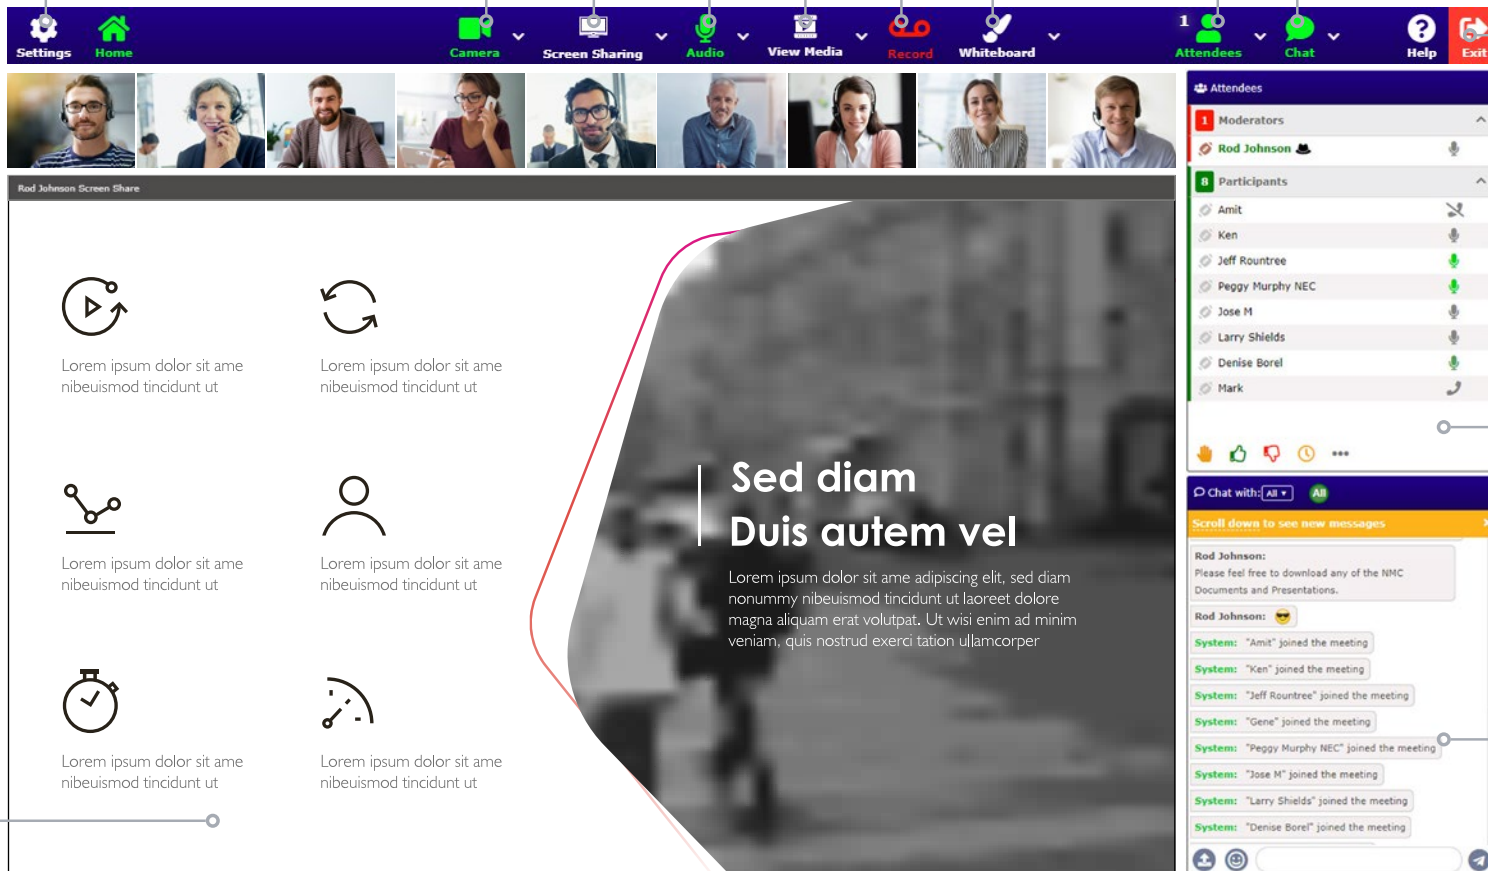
Settings Home Camera Screen Sharing Audio View Media Record Whiteboard 1 Attendees Chat Help Exit

Rod Johnson Screen Share

Lorem ipsum dolor sit ame nibeuismod tincidunt ut

Lorem ipsum dolor sit ame nibeuismod tincidunt ut

Lorem ipsum dolor sit ame nibeuismod tincidunt ut

Lorem ipsum dolor sit ame nibeuismod tincidunt ut

Lorem ipsum dolor sit ame nibeuismod tincidunt ut

Lorem ipsum dolor sit ame nibeuismod tincidunt ut

Sed diam
Duis autem vel

Lorem ipsum dolor sit ame adipiscing elit, sed diam nonummy nibeuismod tincidunt ut laoreet dolore magna aliquam erat volutpat. Ut wisi enim ad minim veniam, quis nostrud exerci tation ullamcorper

Attendees
1 Moderators
Rod Johnson
8 Participants
Amit
Ken
Jeff Rountree
Peggy Murphy NEC
Jose M
Larry Shields
Denise Borel
Mark

Chat with: All All
Scroll down to see new messages
Rod Johnson: Please feel free to download any of the NMC Documents and Presentations.
Rod Johnson:
System: "Amit" joined the meeting
System: "Ken" joined the meeting
System: "Jeff Rountree" joined the meeting
System: "Gene" joined the meeting
System: "Peggy Murphy NEC" joined the meeting
System: "Jose M" joined the meeting
System: "Larry Shields" joined the meeting
System: "Denise Borel" joined the meeting